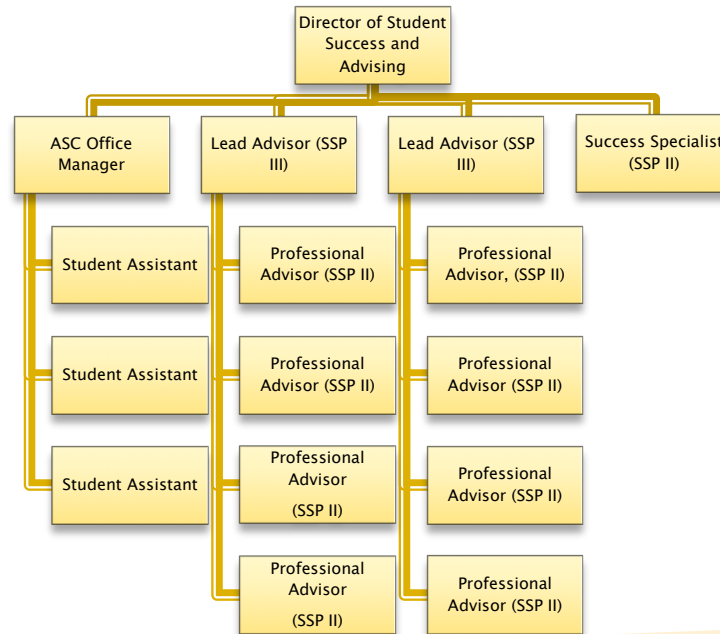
Director of Student Success and Advising

ASC Office Manager

Lead Advisor (SSP III)

Lead Advisor (SSP III)

Success Specialist (SSP II)

Student Assistant

Student Assistant

Student Assistant

Professional Advisor (SSP II)

Professional Advisor (SSP II)

Professional Advisor (SSP II)

Professional Advisor (SSP II)

Professional Advisor, (SSP II)

Professional Advisor (SSP II)

Professional Advisor (SSP II)

Professional Advisor (SSP II)